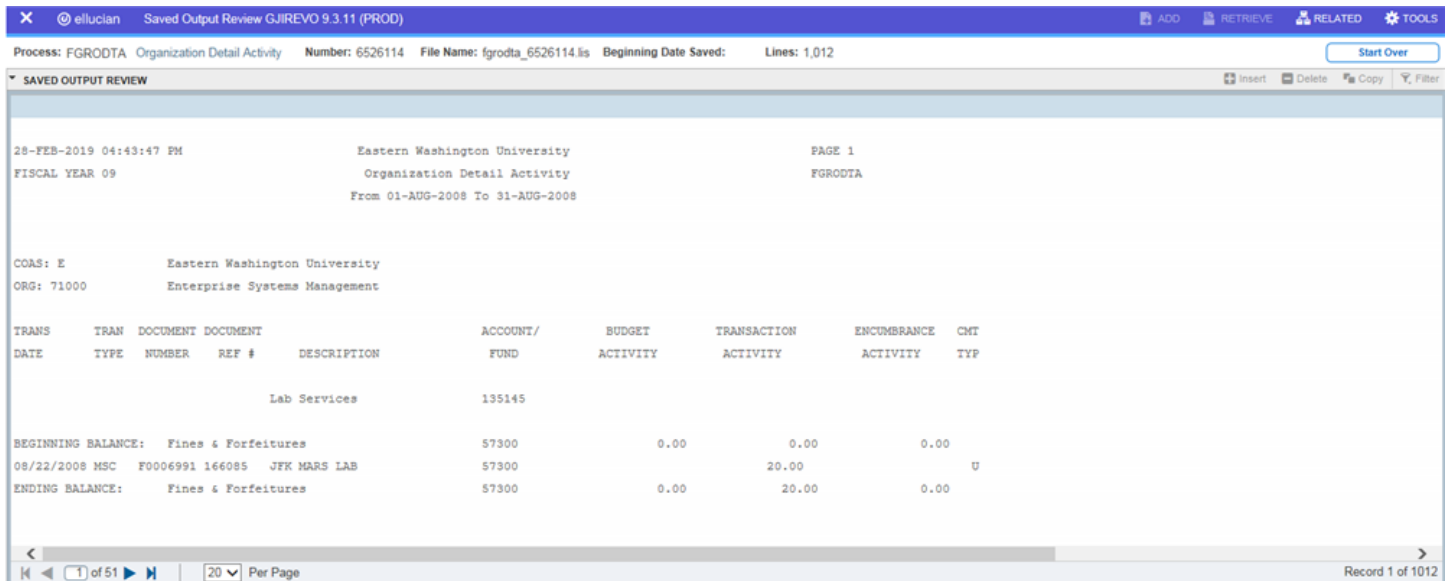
ellucian Saved Output Review GJIREVO 9.3.11 (PROD)

ADD RETRIEVE RELATED TOOLS

Process: FGRODTA Organization Detail Activity Number: 6526114 File Name: fgrodta_6526114.lis Beginning Date Saved: Lines: 1,012

Start Over

SAVED OUTPUT REVIEW

Insert Delete Copy Filter

28-FEB-2019 04:43:47 PM Eastern Washington University PAGE 1

FISCAL YEAR 09 Organization Detail Activity FGRODTA

From 01-AUG-2008 To 31-AUG-2008

COAS: E Eastern Washington University

ORG: 71000 Enterprise Systems Management

| TRANS DATE | TRAN TYPE | DOCUMENT NUMBER | DOCUMENT REF # | DESCRIPTION | ACCOUNT/ FUND | BUDGET ACTIVITY | TRANSACTION ACTIVITY | ENCUMBRANCE ACTIVITY | CMT TYP |
|---|---|---|---|---|---|---|---|---|---|
| | | | | Lab Services | 135145 | | | | |
| BEGINNING BALANCE: | | | | Fines & Forfeitures | 57300 | 0.00 | 0.00 | 0.00 | |
| 08/22/2008 | MSC | F0006991 | 166085 | JFK MARS LAB | 57300 | | 20.00 | | U |
| ENDING BALANCE: | | | | Fines & Forfeitures | 57300 | 0.00 | 20.00 | 0.00 | |

1 of 51 20 Per Page

Record 1 of 1012